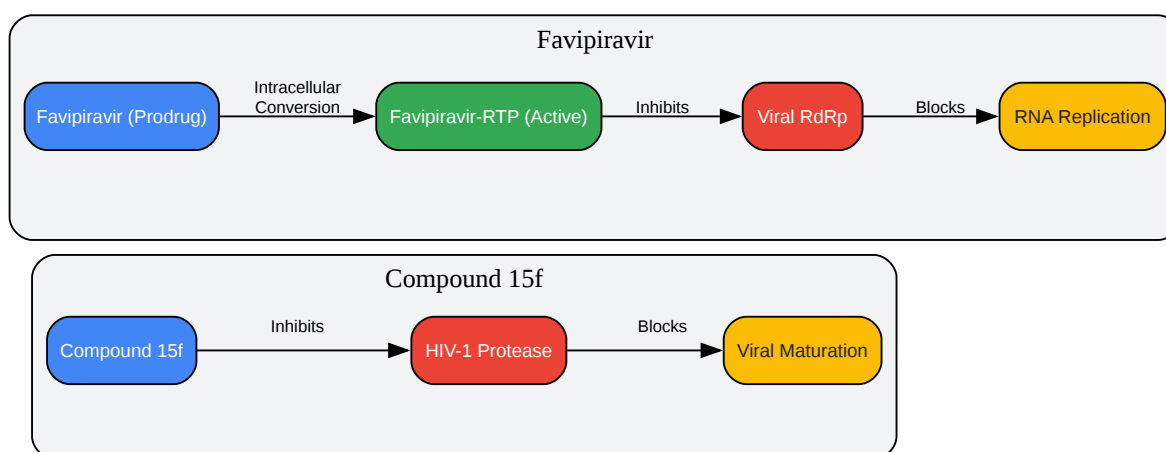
Favipiravir

Favipiravir (Prodrug)

Intracellular Conversion

Favipiravir-RTP (Active)

Inhibits

Viral RdRp

Blocks

RNA Replication

Compound 15f

Compound 15f

Inhibits

HIV-1 Protease

Blocks

Viral Maturation